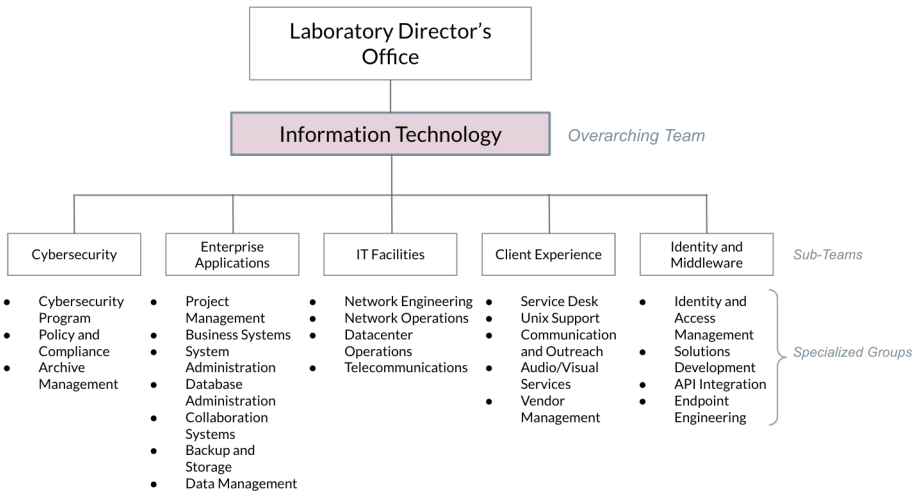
Laboratory Director's Office

Information Technology

Overarching Team

Cybersecurity

Enterprise Applications

IT Facilities

Client Experience

Identity and Middleware

Sub-Teams

- Cybersecurity Program
- Policy and Compliance
- Archive Management

- Project Management
- Business Systems
- System Administration
- Database Administration
- Collaboration Systems
- Backup and Storage
- Data Management

- Network Engineering
- Network Operations
- Datacenter Operations
- Telecommunications

- Service Desk
- Unix Support
- Communication and Outreach
- Audio/Visual Services
- Vendor Management

- Identity and Access Management
- Solutions Development
- API Integration
- Endpoint Engineering

Specialized Groups